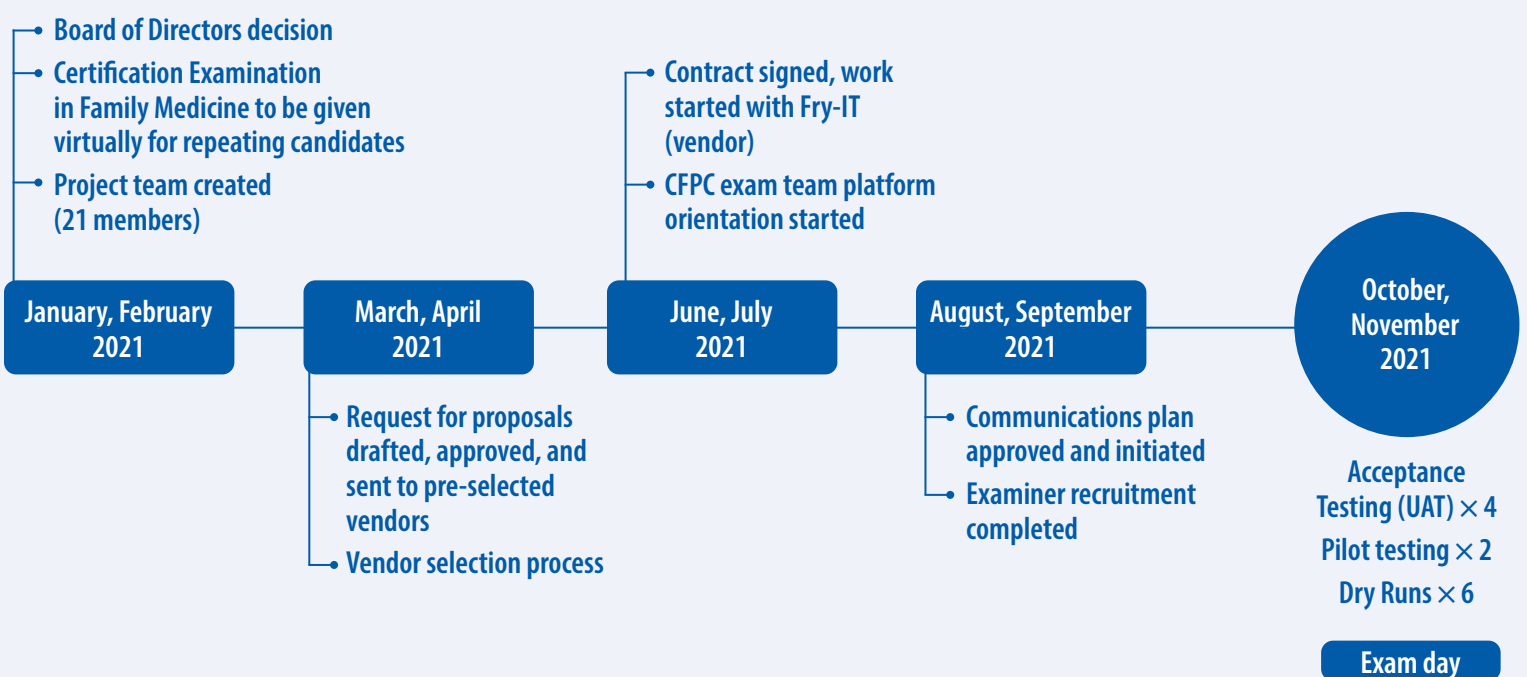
Board of Directors decision

Certification Examination in Family Medicine to be given virtually for repeating candidates

Project team created (21 members)

January, February 2021

March, April 2021

Request for proposals drafted, approved, and sent to pre-selected vendors

Vendor selection process

Contract signed, work started with Fry-IT (vendor)

CFPC exam team platform orientation started

June, July 2021

August, September 2021

Communications plan approved and initiated

Examiner recruitment completed

October, November 2021

Acceptance Testing (UAT) $\times$ 4

Pilot testing $\times$ 2

Dry Runs $\times$ 6

Exam day